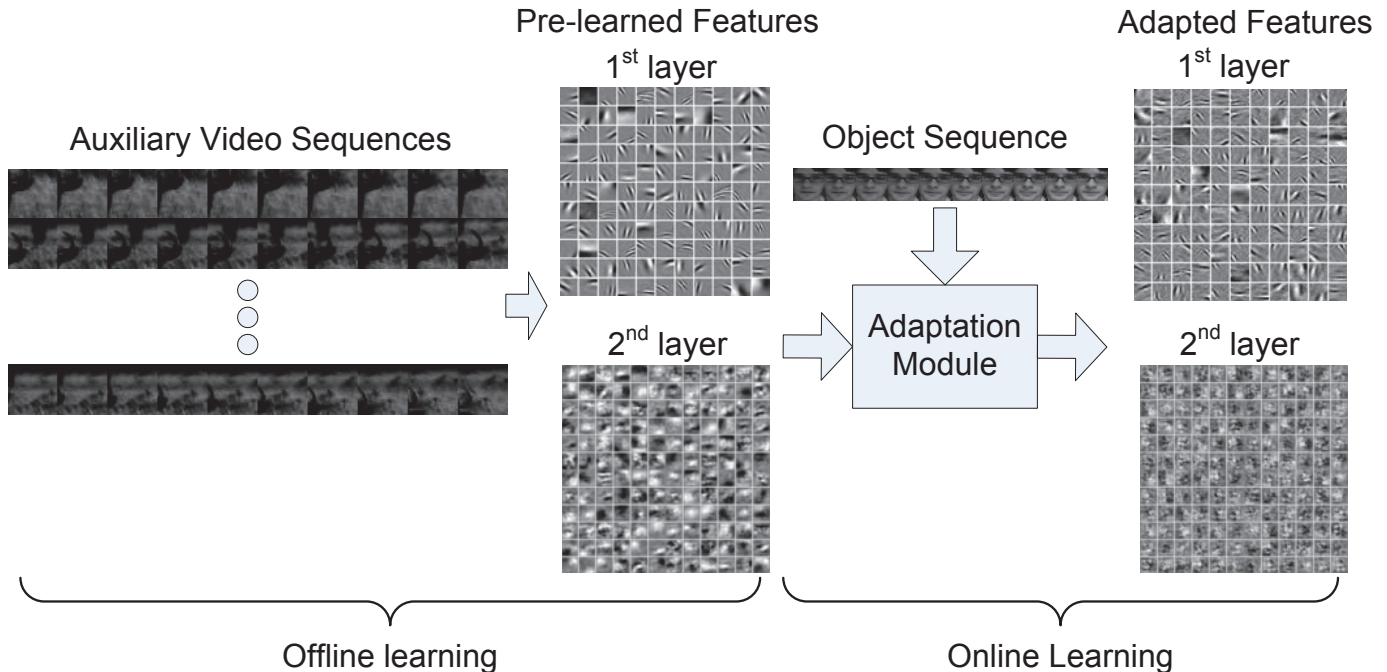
Pre-learned Features

Adapted Features

$1^{st}$ layer

$1^{st}$ layer

Auxiliary Video Sequences

Object Sequence

Adaptation Module

$2^{nd}$ layer

$2^{nd}$ layer

Offline learning

Online Learning